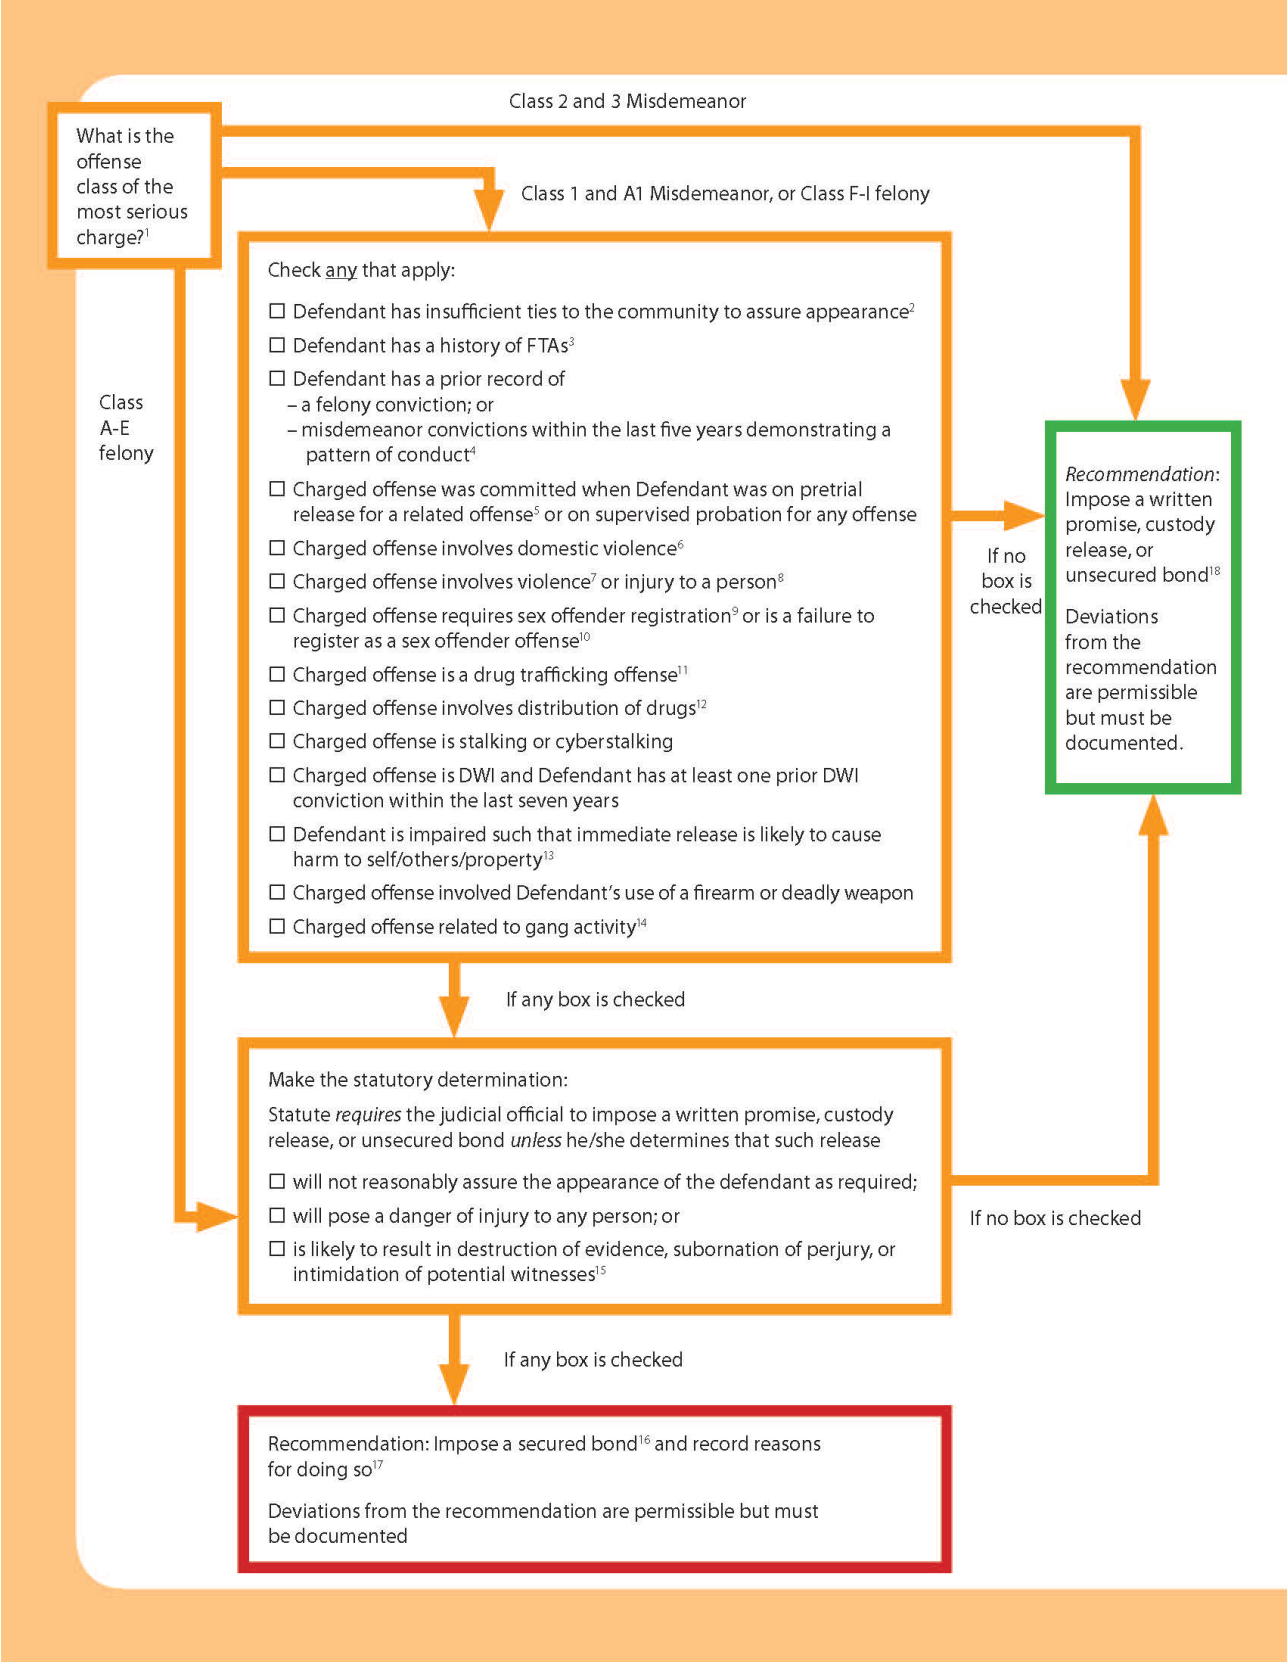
What is the offense class of the most serious charge?$^1$

Class 2 and 3 Misdemeanor

Class 1 and A1 Misdemeanor, or Class F-I felony

Class A-E felony

Check any that apply:

☐ Defendant has insufficient ties to the community to assure appearance$^2$
☐ Defendant has a history of FTAs$^3$
☐ Defendant has a prior record of
– a felony conviction; or
– misdemeanor convictions within the last five years demonstrating a pattern of conduct$^4$
☐ Charged offense was committed when Defendant was on pretrial release for a related offense$^5$ or on supervised probation for any offense
☐ Charged offense involves domestic violence$^6$
☐ Charged offense involves violence$^7$ or injury to a person$^8$
☐ Charged offense requires sex offender registration$^9$ or is a failure to register as a sex offender offense$^{10}$
☐ Charged offense is a drug trafficking offense$^{11}$
☐ Charged offense involves distribution of drugs$^{12}$
☐ Charged offense is stalking or cyberstalking
☐ Charged offense is DWI and Defendant has at least one prior DWI conviction within the last seven years
☐ Defendant is impaired such that immediate release is likely to cause harm to self/others/property$^{13}$
☐ Charged offense involved Defendant's use of a firearm or deadly weapon
☐ Charged offense related to gang activity$^{14}$

If no box is checked

Recommendation: Impose a written promise, custody release, or unsecured bond$^{18}$

Deviations from the recommendation are permissible but must be documented.

If any box is checked

Make the statutory determination:

Statute requires the judicial official to impose a written promise, custody release, or unsecured bond unless he/she determines that such release

☐ will not reasonably assure the appearance of the defendant as required;
☐ will pose a danger of injury to any person; or
☐ is likely to result in destruction of evidence, subornation of perjury, or intimidation of potential witnesses$^{15}$

If no box is checked

If any box is checked

Recommendation: Impose a secured bond$^{16}$ and record reasons for doing so$^{17}$

Deviations from the recommendation are permissible but must be documented